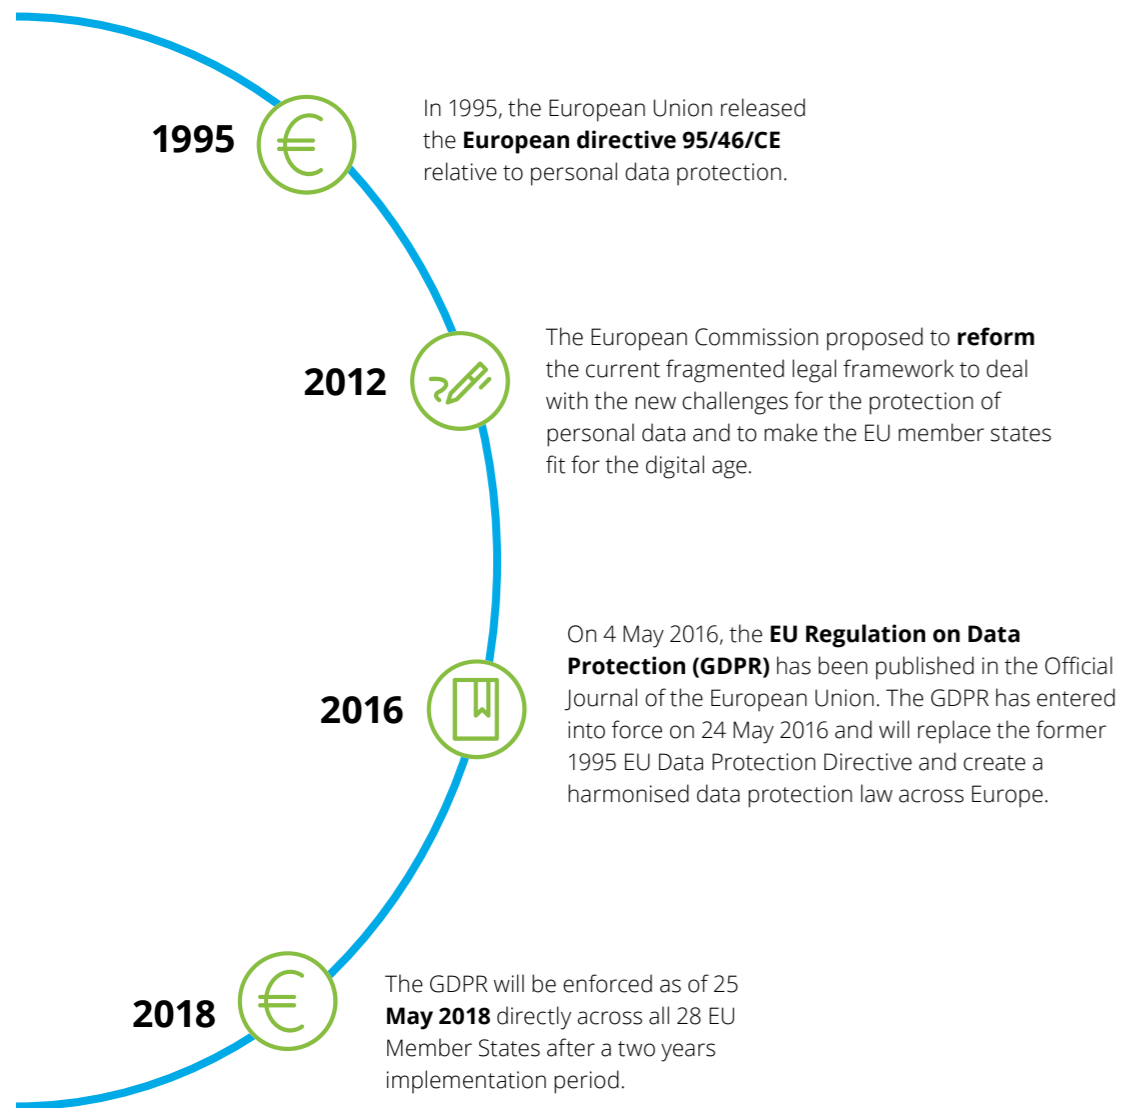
1995

In 1995, the European Union released the **European directive 95/46/CE** relative to personal data protection.

2012

The European Commission proposed to **reform** the current fragmented legal framework to deal with the new challenges for the protection of personal data and to make the EU member states fit for the digital age.

2016

On 4 May 2016, the **EU Regulation on Data Protection (GDPR)** has been published in the Official Journal of the European Union. The GDPR has entered into force on 24 May 2016 and will replace the former 1995 EU Data Protection Directive and create a harmonised data protection law across Europe.

2018

The GDPR will be enforced as of 25 **May 2018** directly across all 28 EU Member States after a two years implementation period.